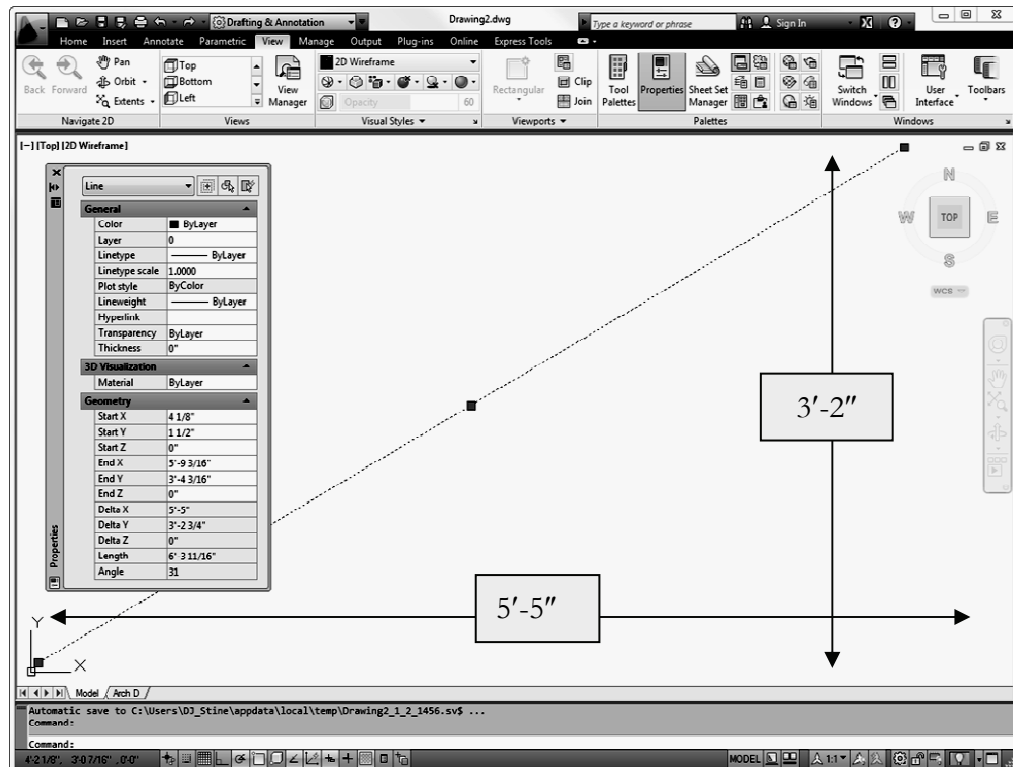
Drafting & Annotation
Drawing2.dwg
Type a keyword or phrase
Sign In

Home Insert Annotate Parametric View Manage Output Plug-ins Online Express Tools

Back Forward
Pan
Orbit
Extents
Navigate 2D
Top
Bottom
Left
View Manager
Views
2D Wireframe
Opacity 60
Visual Styles
Rectangular
Clip
Join
Viewports
Tool Palettes
Properties
Sheet Set Manager
Palettes
Switch Windows
User Interface
Toolbars
Windows

[–] [Top] [2D Wireframe]

Line

| General | |
|---|---|
| Color | ByLayer |
| Layer | 0 |
| Linetype | ——— ByLayer |
| Linetype scale | 1.0000 |
| Plot style | ByColor |
| Lineweight | ——— ByLayer |
| Hyperlink | |
| Transparency | ByLayer |
| Thickness | 0" |
| **3D Visualization** | |
| Material | ByLayer |
| **Geometry** | |
| Start X | 4 1/8" |
| Start Y | 1 1/2" |
| Start Z | 0" |
| End X | 5'-9 3/16" |
| End Y | 3'-4 3/16" |
| End Z | 0" |
| Delta X | 5'-5" |
| Delta Y | 3'-2 3/4" |
| Delta Z | 0" |
| Length | 6' 3 11/16" |
| Angle | 31 |

Properties

N
W TOP E
S
WCS

3′-2″

5′-5″

Y
X

Model / Arch D

Automatic save to C:\Users\DJ_Stine\appdata\local\temp\Drawing2_1_2_1456.sv$ ...
Command:

Command:
4'-2 1/8", 3'-0 7/16", 0'-0"
MODEL 1:1